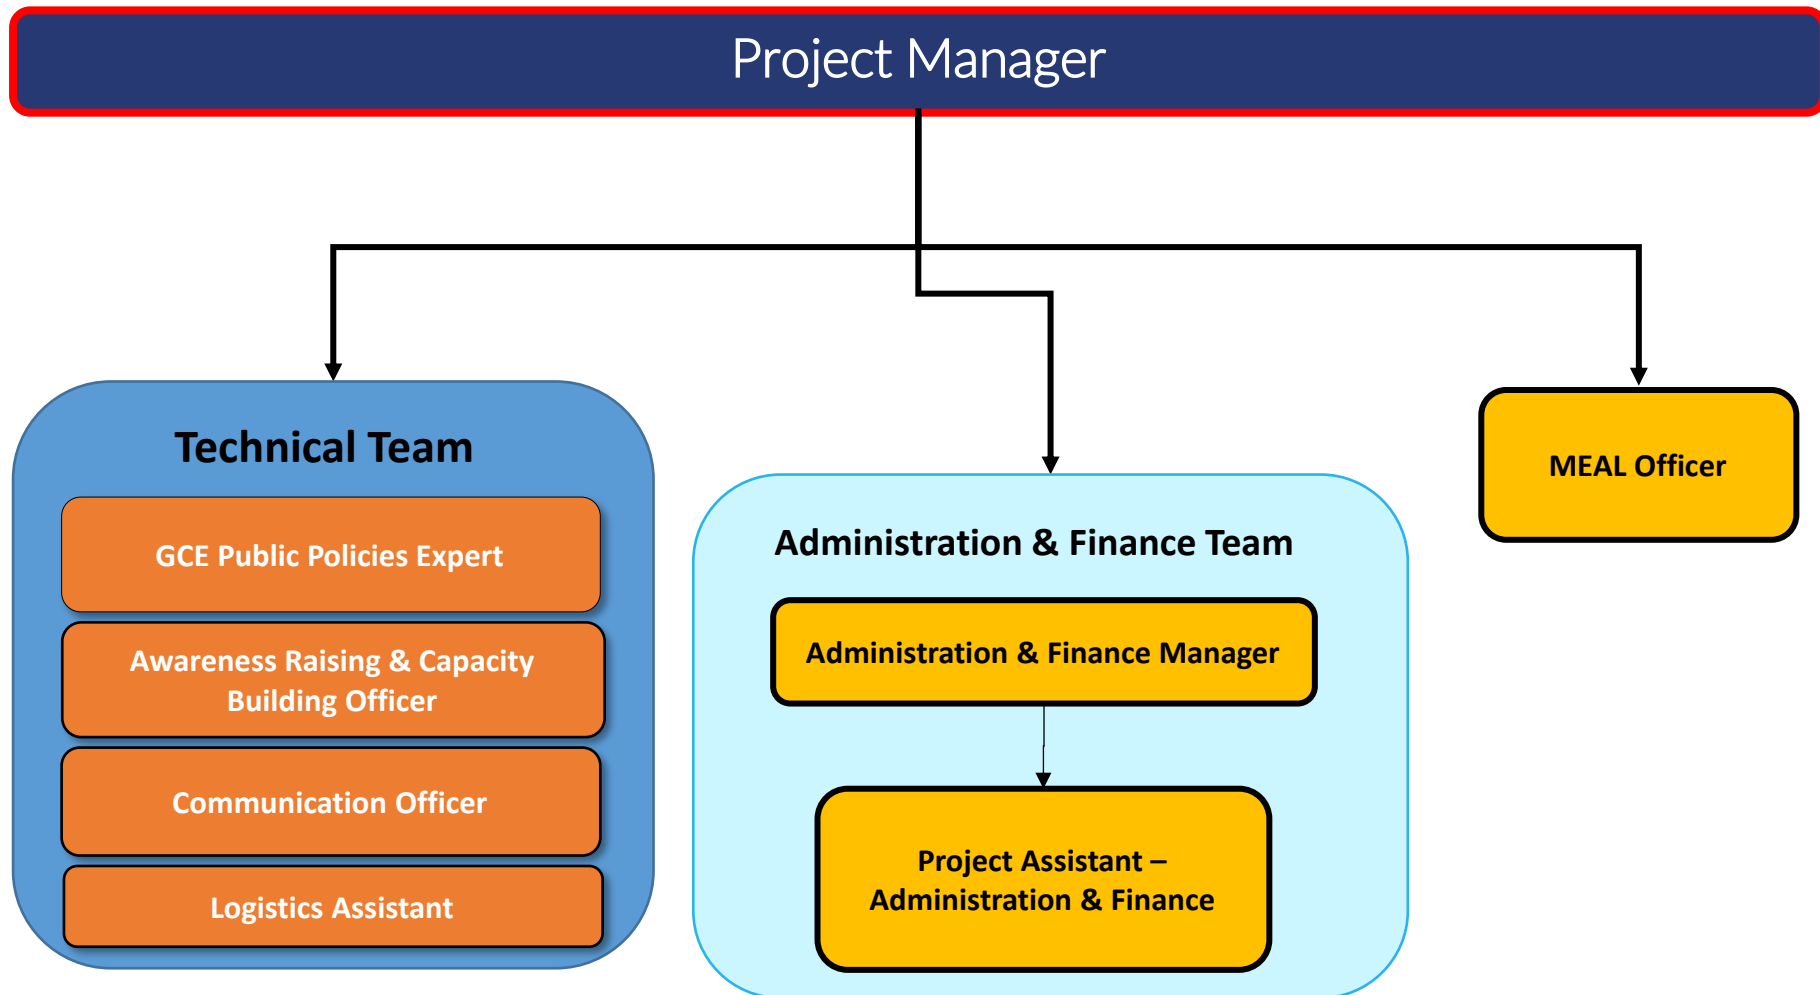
Project Manager

Technical Team

GCE Public Policies Expert

Awareness Raising & Capacity Building Officer

Communication Officer

Logistics Assistant

Administration & Finance Team

Administration & Finance Manager

Project Assistant – Administration & Finance

MEAL Officer